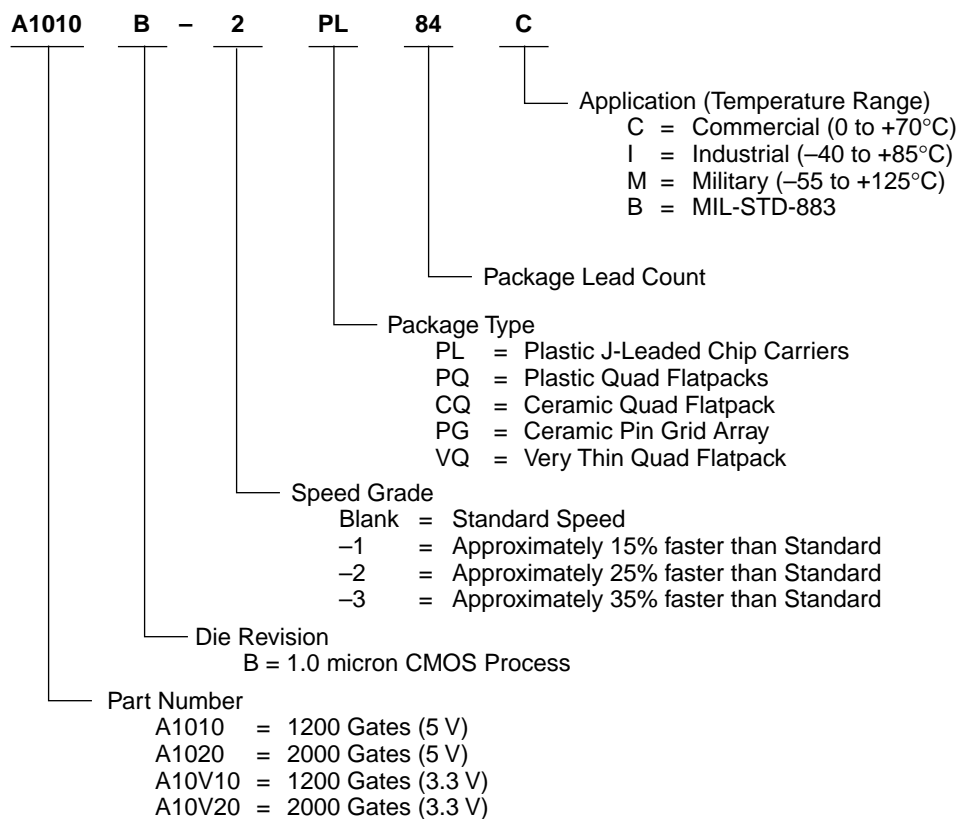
A1010 B – 2 PL 84 C

Application (Temperature Range)
C = Commercial (0 to +70°C)
I = Industrial (–40 to +85°C)
M = Military (–55 to +125°C)
B = MIL-STD-883

Package Lead Count

Package Type
PL = Plastic J-Leaded Chip Carriers
PQ = Plastic Quad Flatpacks
CQ = Ceramic Quad Flatpack
PG = Ceramic Pin Grid Array
VQ = Very Thin Quad Flatpack

Speed Grade
Blank = Standard Speed
–1 = Approximately 15% faster than Standard
–2 = Approximately 25% faster than Standard
–3 = Approximately 35% faster than Standard

Die Revision
B = 1.0 micron CMOS Process

Part Number
A1010 = 1200 Gates (5 V)
A1020 = 2000 Gates (5 V)
A10V10 = 1200 Gates (3.3 V)
A10V20 = 2000 Gates (3.3 V)